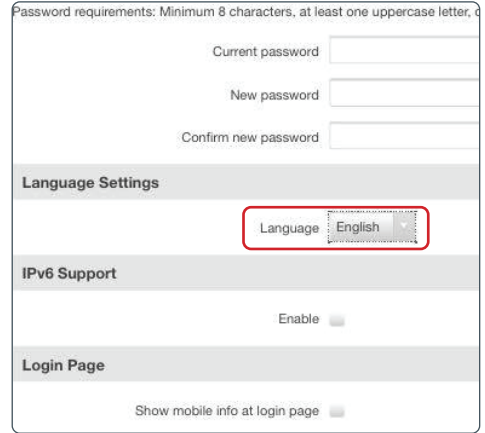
Password requirements: Minimum 8 characters, at least one uppercase letter, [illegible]

Current password

New password

Confirm new password

Language Settings

Language English

IPv6 Support

Enable

Login Page

Show mobile info at login page